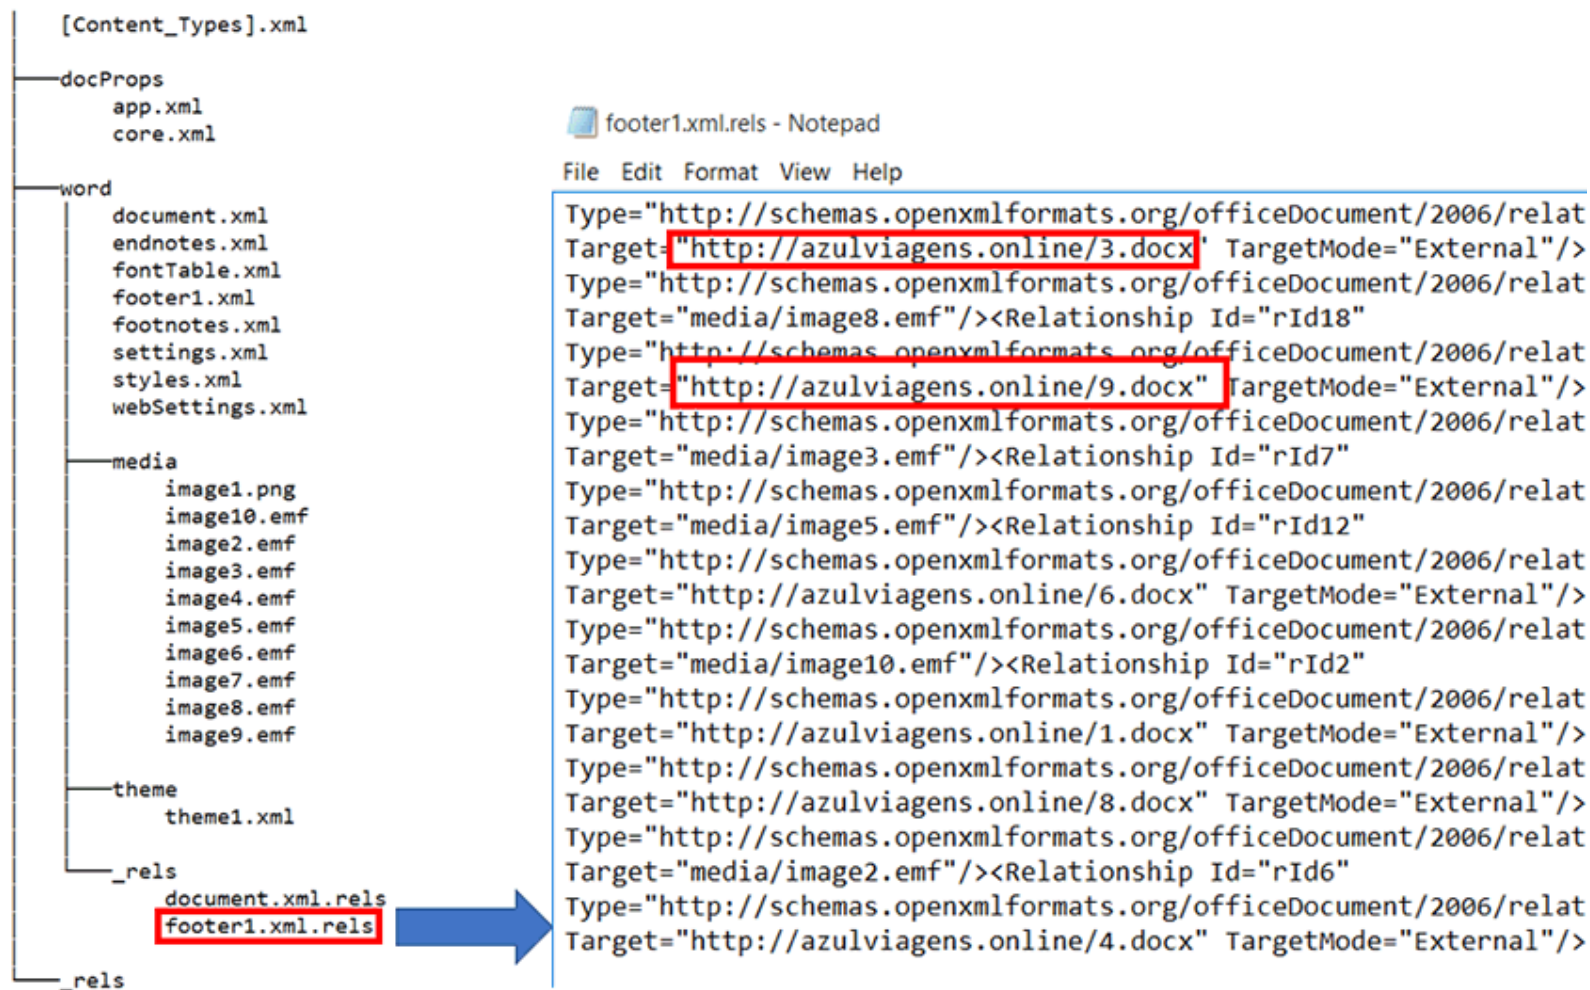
[Content_Types].xml

docProps
app.xml
core.xml

word
document.xml
endnotes.xml
fontTable.xml
footer1.xml
footnotes.xml
settings.xml
styles.xml
webSettings.xml

media
image1.png
image10.emf
image2.emf
image3.emf
image4.emf
image5.emf
image6.emf
image7.emf
image8.emf
image9.emf

theme
theme1.xml

_rels
document.xml.rels
footer1.xml.rels

_rels

footer1.xml.rels - Notepad

File Edit Format View Help

Type="http://schemas.openxmlformats.org/officeDocument/2006/relat
Target="http://azulviagens.online/3.docx" TargetMode="External"/>
Type="http://schemas.openxmlformats.org/officeDocument/2006/relat
Target="media/image8.emf"/><Relationship Id="rId18"
Type="http://schemas.openxmlformats.org/officeDocument/2006/relat
Target="http://azulviagens.online/9.docx" TargetMode="External"/>
Type="http://schemas.openxmlformats.org/officeDocument/2006/relat
Target="media/image3.emf"/><Relationship Id="rId7"
Type="http://schemas.openxmlformats.org/officeDocument/2006/relat
Target="media/image5.emf"/><Relationship Id="rId12"
Type="http://schemas.openxmlformats.org/officeDocument/2006/relat
Target="http://azulviagens.online/6.docx" TargetMode="External"/>
Type="http://schemas.openxmlformats.org/officeDocument/2006/relat
Target="media/image10.emf"/><Relationship Id="rId2"
Type="http://schemas.openxmlformats.org/officeDocument/2006/relat
Target="http://azulviagens.online/1.docx" TargetMode="External"/>
Type="http://schemas.openxmlformats.org/officeDocument/2006/relat
Target="http://azulviagens.online/8.docx" TargetMode="External"/>
Type="http://schemas.openxmlformats.org/officeDocument/2006/relat
Target="media/image2.emf"/><Relationship Id="rId6"
Type="http://schemas.openxmlformats.org/officeDocument/2006/relat
Target="http://azulviagens.online/4.docx" TargetMode="External"/>